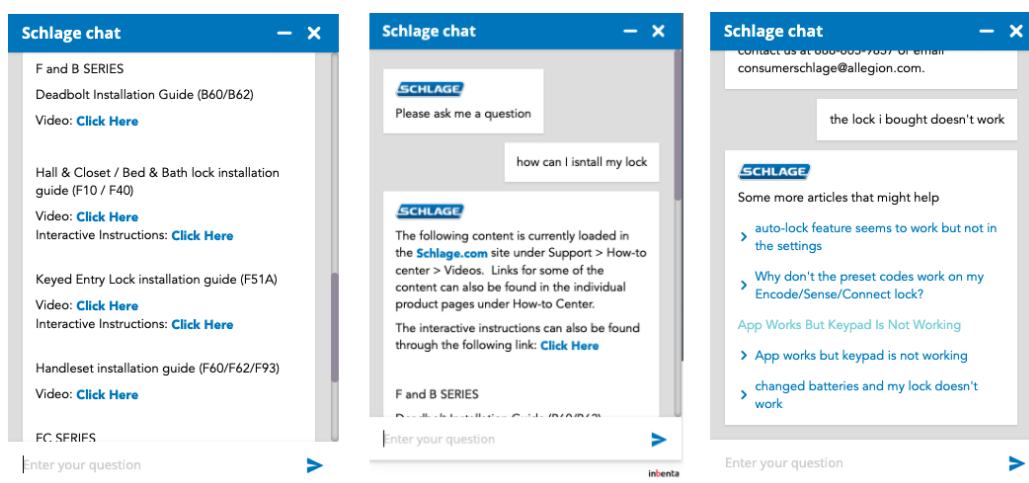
Schlage chat

F and B SERIES

Deadbolt Installation Guide (B60/B62)

Video: Click Here

Hall & Closet / Bed & Bath lock installation guide (F10 / F40)

Video: Click Here
Interactive Instructions: Click Here

Keyed Entry Lock installation guide (F51A)

Video: Click Here
Interactive Instructions: Click Here

Handleset installation guide (F60/F62/F93)

Video: Click Here

FC SERIES

Enter your question

Schlage chat

SCHLAGE
Please ask me a question

how can I isntall my lock

SCHLAGE
The following content is currently loaded in the Schlage.com site under Support > How-to center > Videos. Links for some of the content can also be found in the individual product pages under How-to Center.

The interactive instructions can also be found through the following link: Click Here

F and B SERIES

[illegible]

Enter your question

inbenta

Schlage chat

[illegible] consumerschlage@allegion.com.

the lock i bought doesn't work

SCHLAGE
Some more articles that might help

auto-lock feature seems to work but not in the settings

Why don't the preset codes work on my Encode/Sense/Connect lock?

App Works But Keypad Is Not Working

App works but keypad is not working

changed batteries and my lock doesn't work

Enter your question